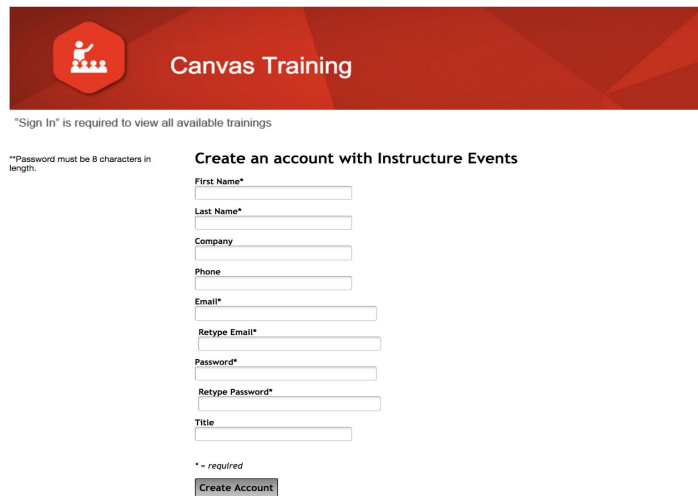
Canvas Training

"Sign In" is required to view all available trainings

**Password must be 8 characters in length.

Create an account with Instructure Events

First Name*

Last Name*

Company

Phone

Email*

Retype Email*

Password*

Retype Password*

Title

* = required

Create Account